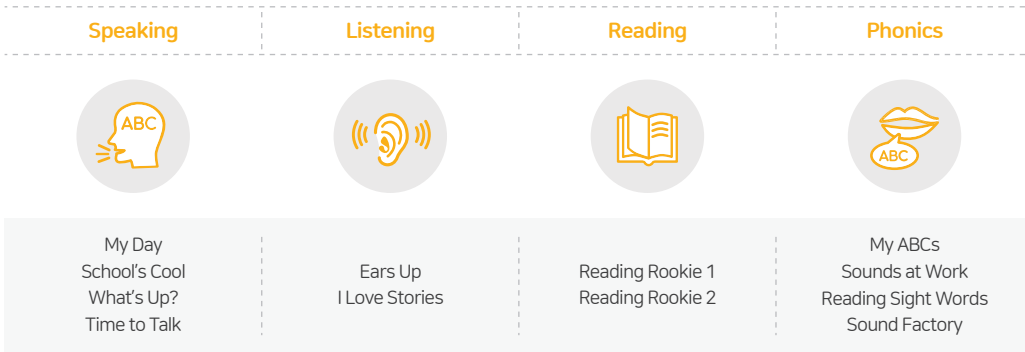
| Speaking | Listening | Reading | Phonics |
|---|---|---|---|
| ABC | | | ABC |
| My Day<br>School’s Cool<br>What’s Up?<br>Time to Talk | Ears Up<br>I Love Stories | Reading Rookie 1<br>Reading Rookie 2 | My ABCs<br>Sounds at Work<br>Reading Sight Words<br>Sound Factory |